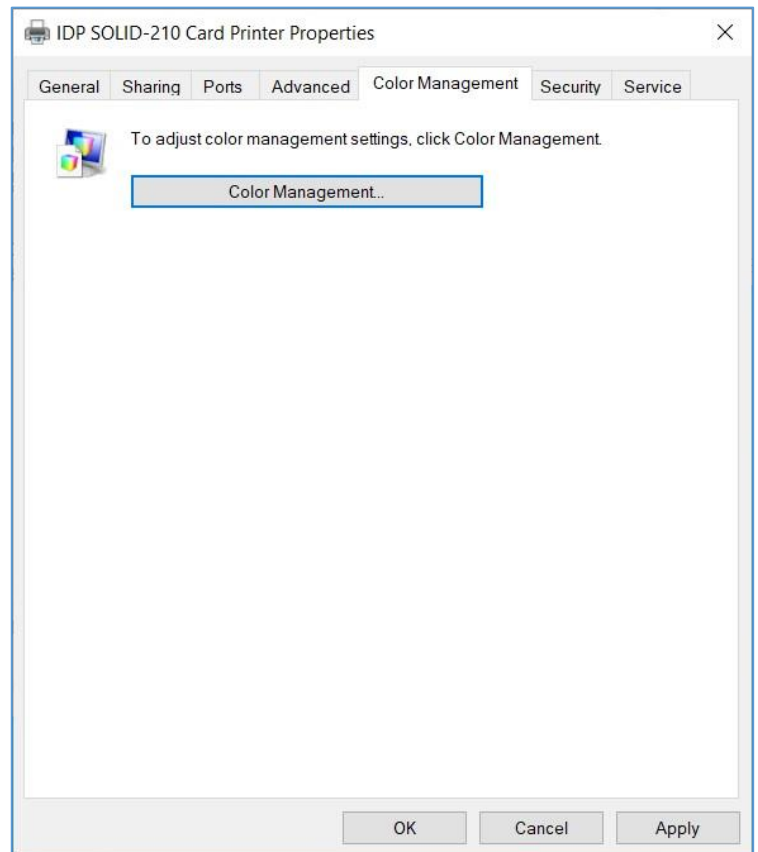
IDP SOLID-210 Card Printer Properties

×

General
Sharing
Ports
Advanced
Color Management
Security
Service

To adjust color management settings, click Color Management.

Color Management...

OK
Cancel
Apply